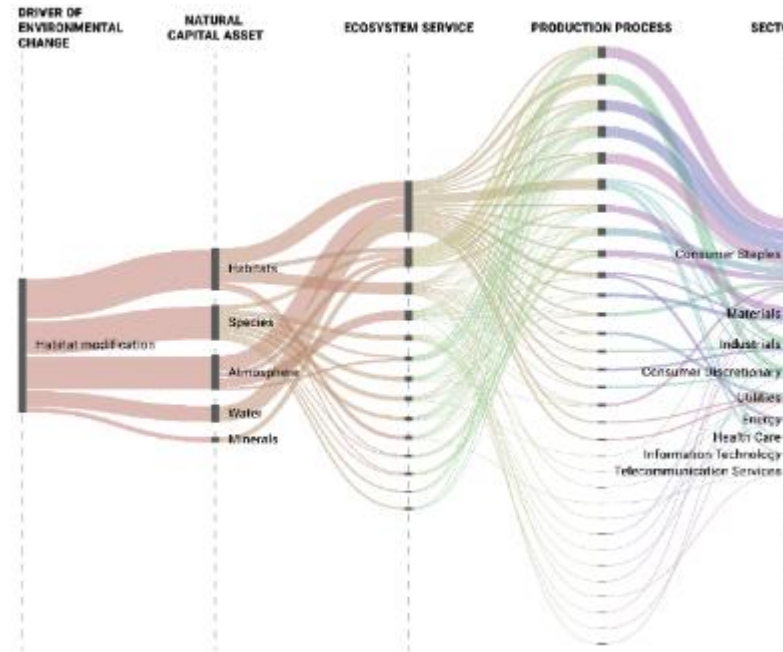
DRIVER OF ENVIRONMENTAL CHANGE

NATURAL CAPITAL ASSET

ECOSYSTEM SERVICE

PRODUCTION PROCESS

SECTO

Habitat modification

Habitats

Species

Atmosphere

Water

Minerals

Consumer Staples

Materials

Industrials

Consumer Discretionary

Utilities

Energy

Health Care

Information Technology

Telecommunication Services